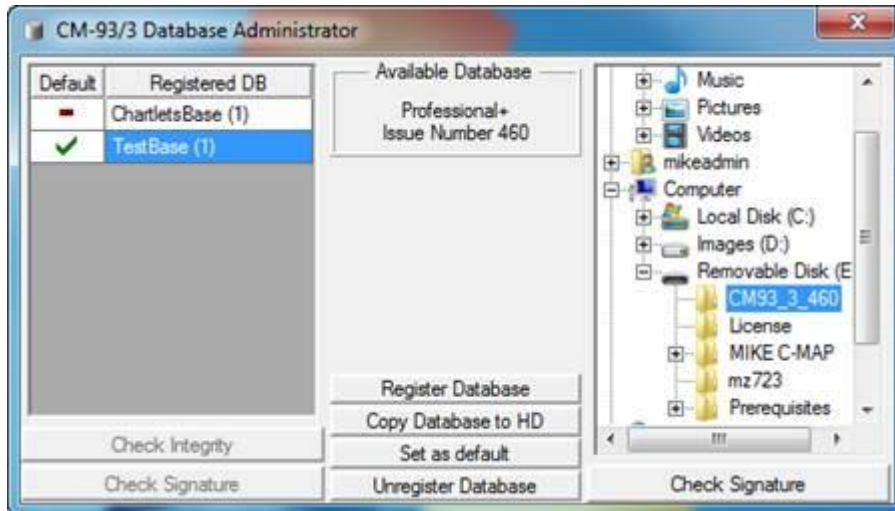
CM-93/3 Database Administrator

| Default | Registered DB |
|---|---|
| - | ChartletsBase (1) |
| ✓ | TestBase (1) |

Check Integrity
Check Signature

Available Database
Professional+
Issue Number 460

Register Database
Copy Database to HD
Set as default
Unregister Database

Music
Pictures
Videos
mikeadmin
Computer
Local Disk (C:)
Images (D:)
Removable Disk (E
CM93_3_460
License
MIKE C-MAP
mz723
Prerequisites

Check Signature